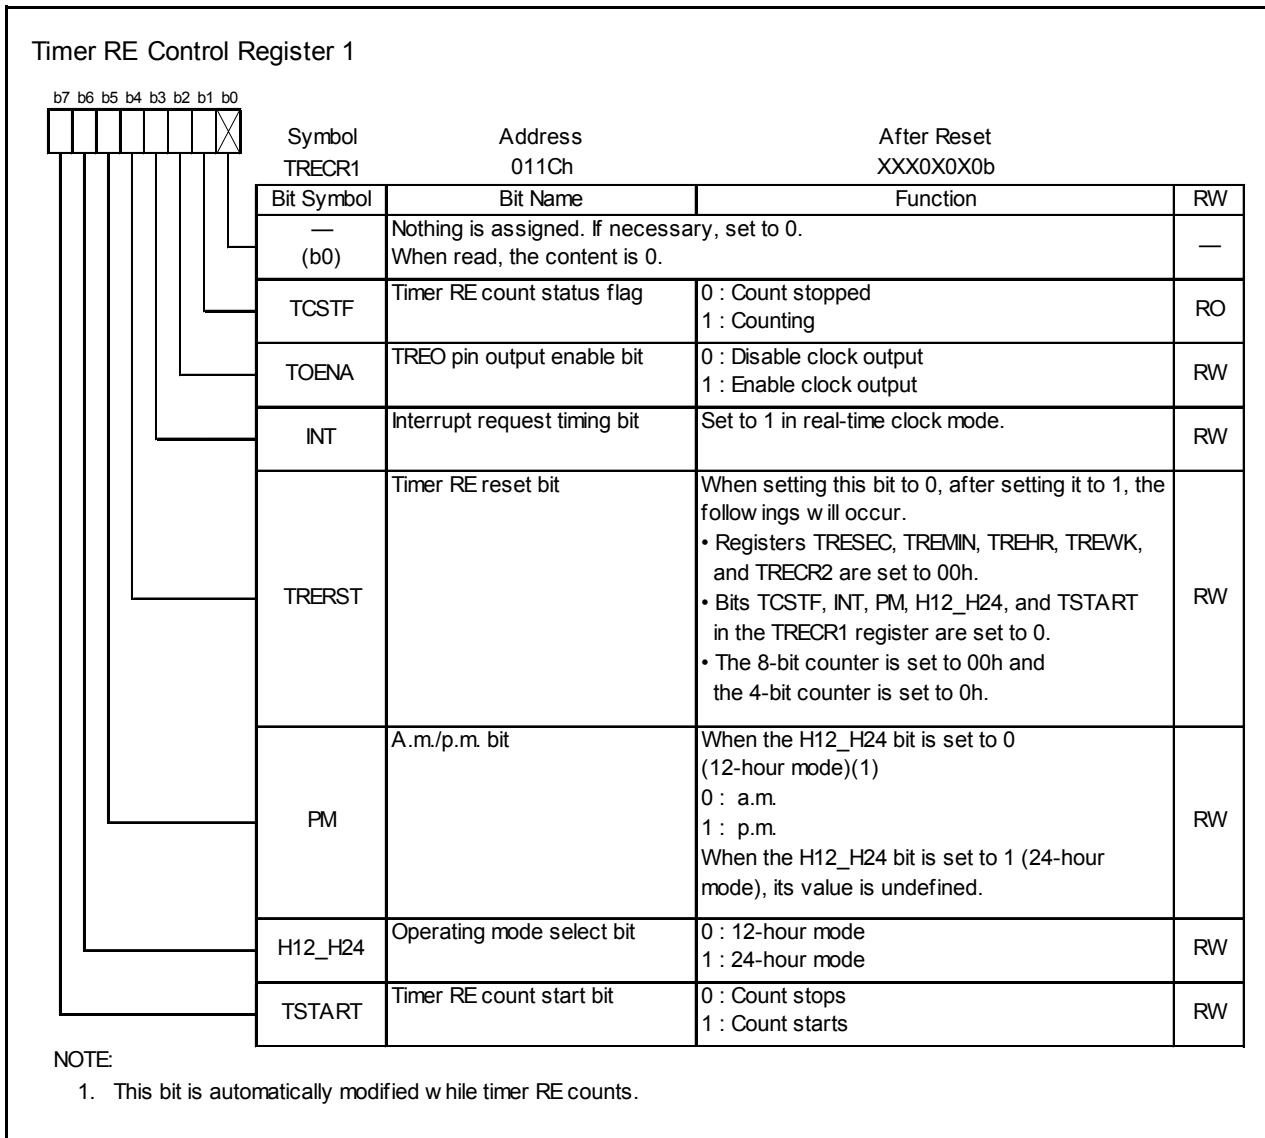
Timer RE Control Register 1

b7 b6 b5 b4 b3 b2 b1 b0

| Symbol | Address | After Reset |
|---|---|---|
| TRECR1 | 011Ch | XXX0X0X0b |

| Bit Symbol | Bit Name | Function | RW |
|---|---|---|---|
| — (b0) | Nothing is assigned. If necessary, set to 0. When read, the content is 0. | | — |
| TCSTF | Timer RE count status flag | 0 : Count stopped<br>1 : Counting | RO |
| TOENA | TREO pin output enable bit | 0 : Disable clock output<br>1 : Enable clock output | RW |
| INT | Interrupt request timing bit | Set to 1 in real-time clock mode. | RW |
| TRERST | Timer RE reset bit | When setting this bit to 0, after setting it to 1, the follow ings w ill occur.<br>• Registers TRESEC, TREMIN, TREHR, TREWK, and TRECR2 are set to 00h.<br>• Bits TCSTF, INT, PM, H12_H24, and TSTART in the TRECR1 register are set to 0.<br>• The 8-bit counter is set to 00h and the 4-bit counter is set to 0h. | RW |
| PM | A.m./p.m. bit | When the H12_H24 bit is set to 0 (12-hour mode)(1)<br>0 : a.m.<br>1 : p.m.<br>When the H12_H24 bit is set to 1 (24-hour mode), its value is undefined. | RW |
| H12_H24 | Operating mode select bit | 0 : 12-hour mode<br>1 : 24-hour mode | RW |
| TSTART | Timer RE count start bit | 0 : Count stops<br>1 : Count starts | RW |

NOTE:
1. This bit is automatically modified w hile timer RE counts.